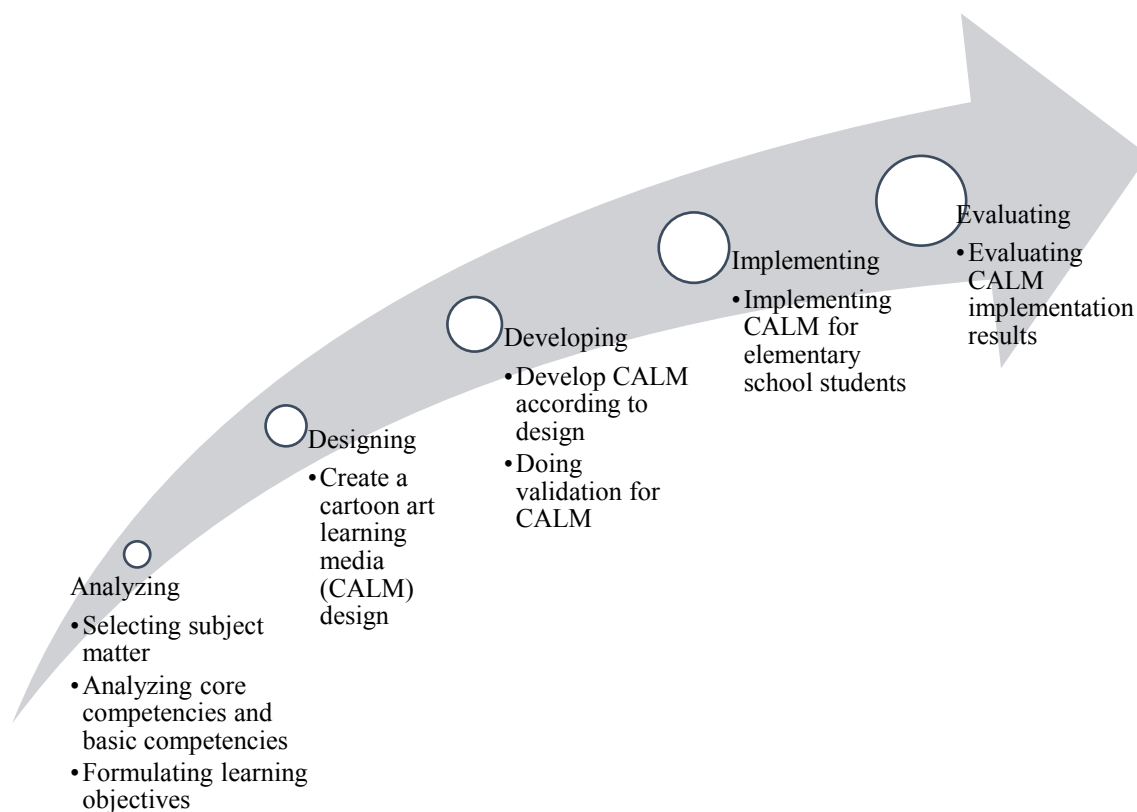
Analyzing
• Selecting subject matter
• Analyzing core competencies and basic competencies
• Formulating learning objectives

Designing
• Create a cartoon art learning media (CALM) design

Developing
• Develop CALM according to design
• Doing validation for CALM

Implementing
• Implementing CALM for elementary school students

Evaluating
• Evaluating CALM implementation results